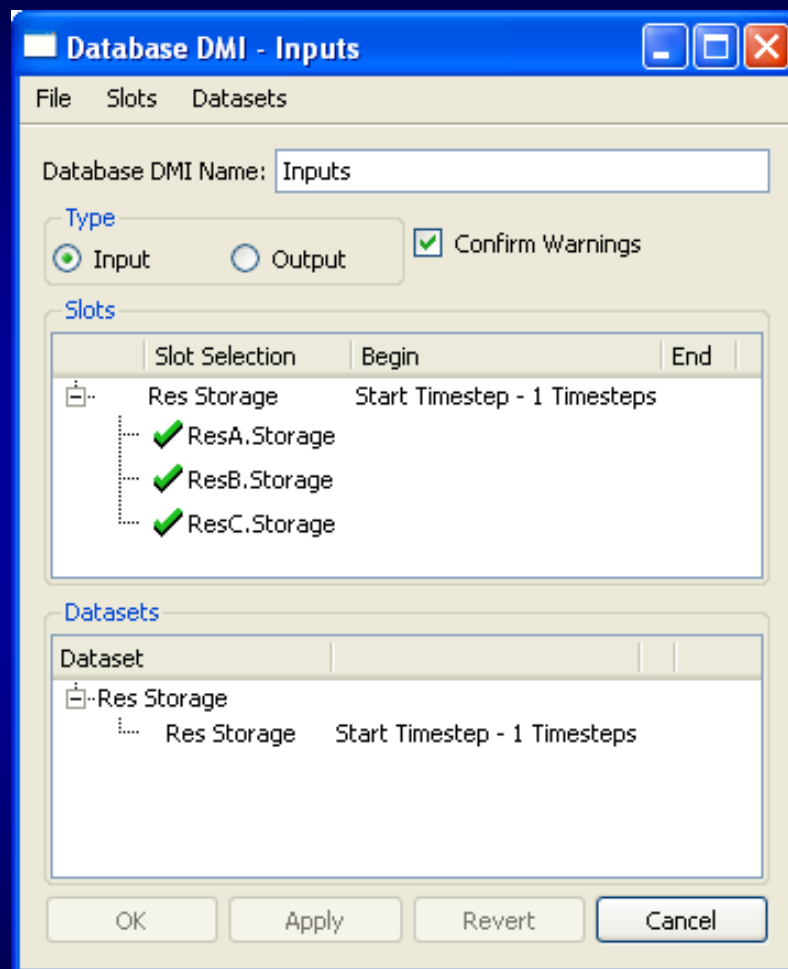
Database DMI - Inputs

File Slots Datasets

Database DMI Name: Inputs

Type
Input Output
Confirm Warnings

Slots

| Slot Selection | Begin | End |
|---|---|---|
| Res Storage | Start Timestep - 1 Timesteps | |
| ResA.Storage | | |
| ResB.Storage | | |
| ResC.Storage | | |

Datasets

| Dataset | |
|---|---|
| Res Storage | |
| Res Storage | Start Timestep - 1 Timesteps |

OK Apply Revert Cancel